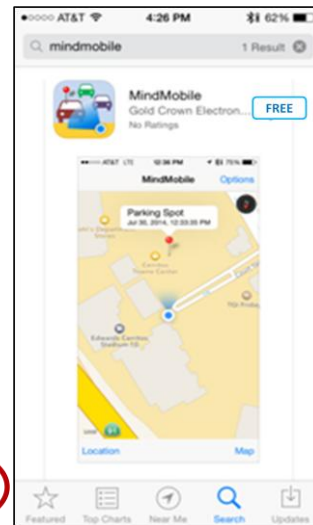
●○○○○ AT&T 4:26 PM 62%

mindmobile 1 Result

MindMobile
Gold Crown Electron...
No Ratings
FREE

AT&T LTE 12:36 PM 75%
MindMobile Options
Parking Spot
Jul 30, 2014, 12:03:00 PM
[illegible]
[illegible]
Edwards Cerritos Stadium 10
Location Map

Featured Top Charts Near Me Search Updates